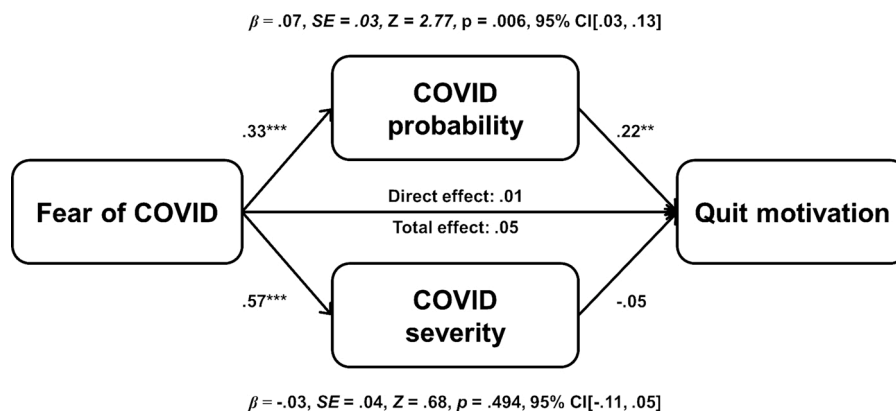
$\beta$ = .07, *SE* = *.03*, Z = *2.77*, p = .006, 95% CI[.03, .13]

COVID probability

.33***

.22**

Fear of COVID

Direct effect: .01

Total effect: .05

Quit motivation

.57***

COVID severity

-.05

$\beta$ = -.03, *SE* = .04, *Z* = .68, *p* = .494, 95% CI[-.11, .05]